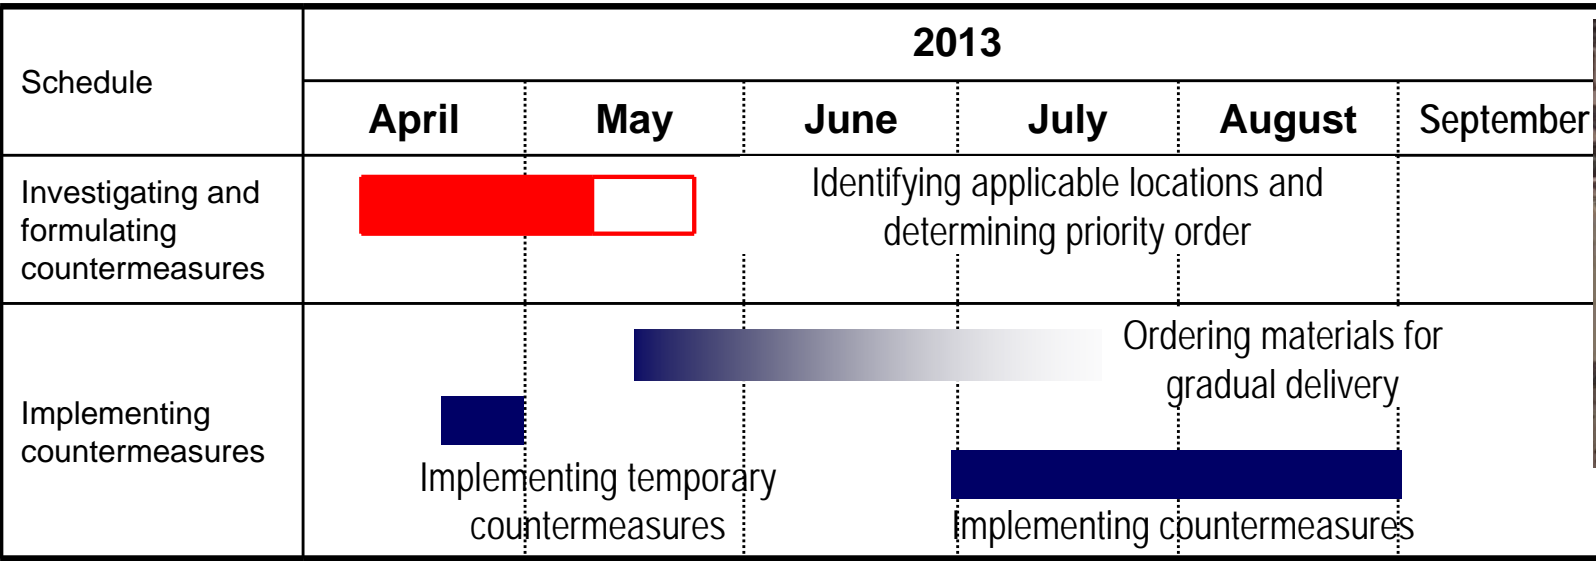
| Schedule | 2013 | | | | | |
|---|---|---|---|---|---|---|
| | April | May | June | July | August | September |
| Investigating and formulating countermeasures | Identifying applicable locations and determining priority order | | | | | |
| Implementing countermeasures | Ordering materials for gradual delivery<br>Implementing temporary countermeasures<br>Implementing countermeasures | | | | | |